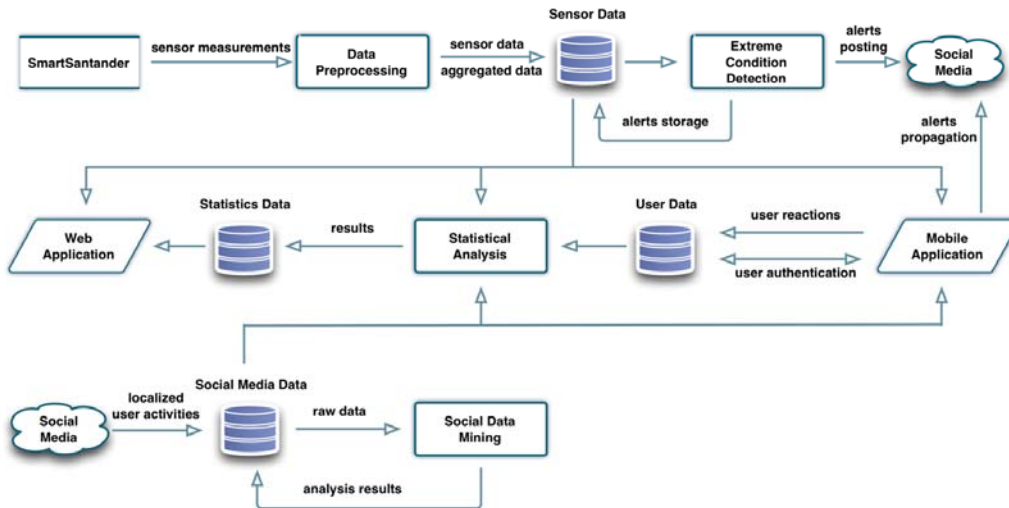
SmartSantander

sensor measurements

Data Preprocessing

sensor data
aggregated data

Sensor Data

Extreme Condition Detection

alerts posting

Social Media

alerts storage

alerts propagation

Statistics Data

results

User Data

user reactions

Web Application

Statistical Analysis

Mobile Application

user authentication

Social Media Data

localized user activities

Social Media

raw data

Social Data Mining

analysis results